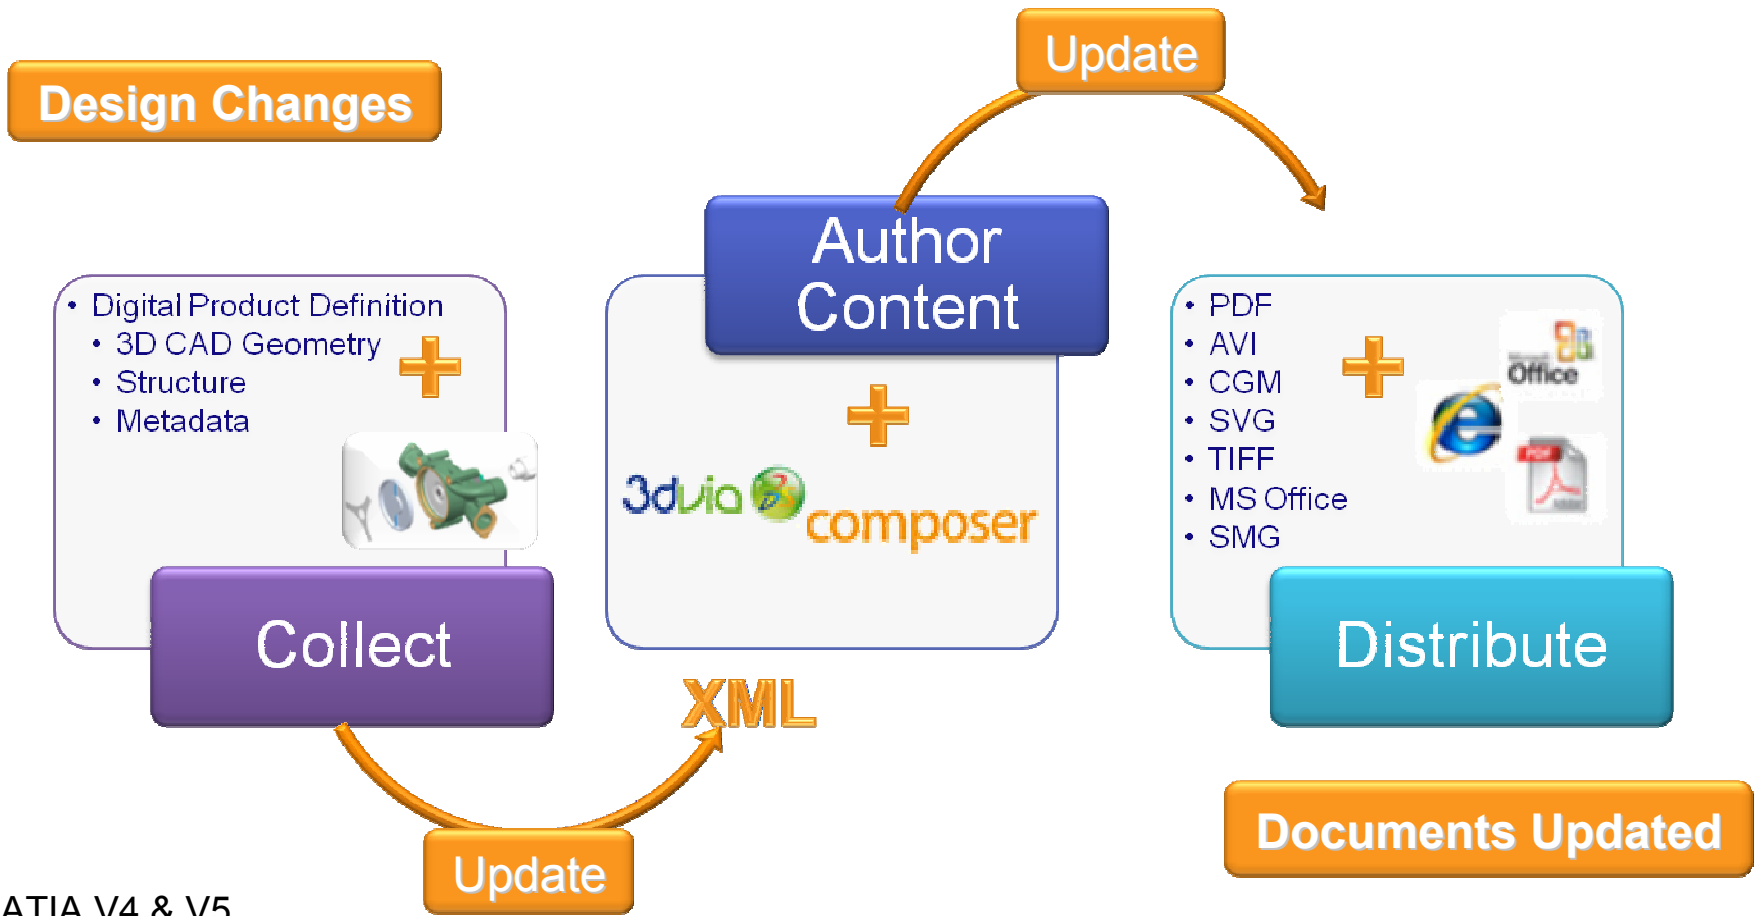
Design Changes

Update

Author Content

• Digital Product Definition
• 3D CAD Geometry
• Structure
• Metadata

Collect

3dvia composer

XML

• PDF
• AVI
• CGM
• SVG
• TIFF
• MS Office
• SMG

Office

PDF

Distribute

Update

Documents Updated

ATIA V4 & V5